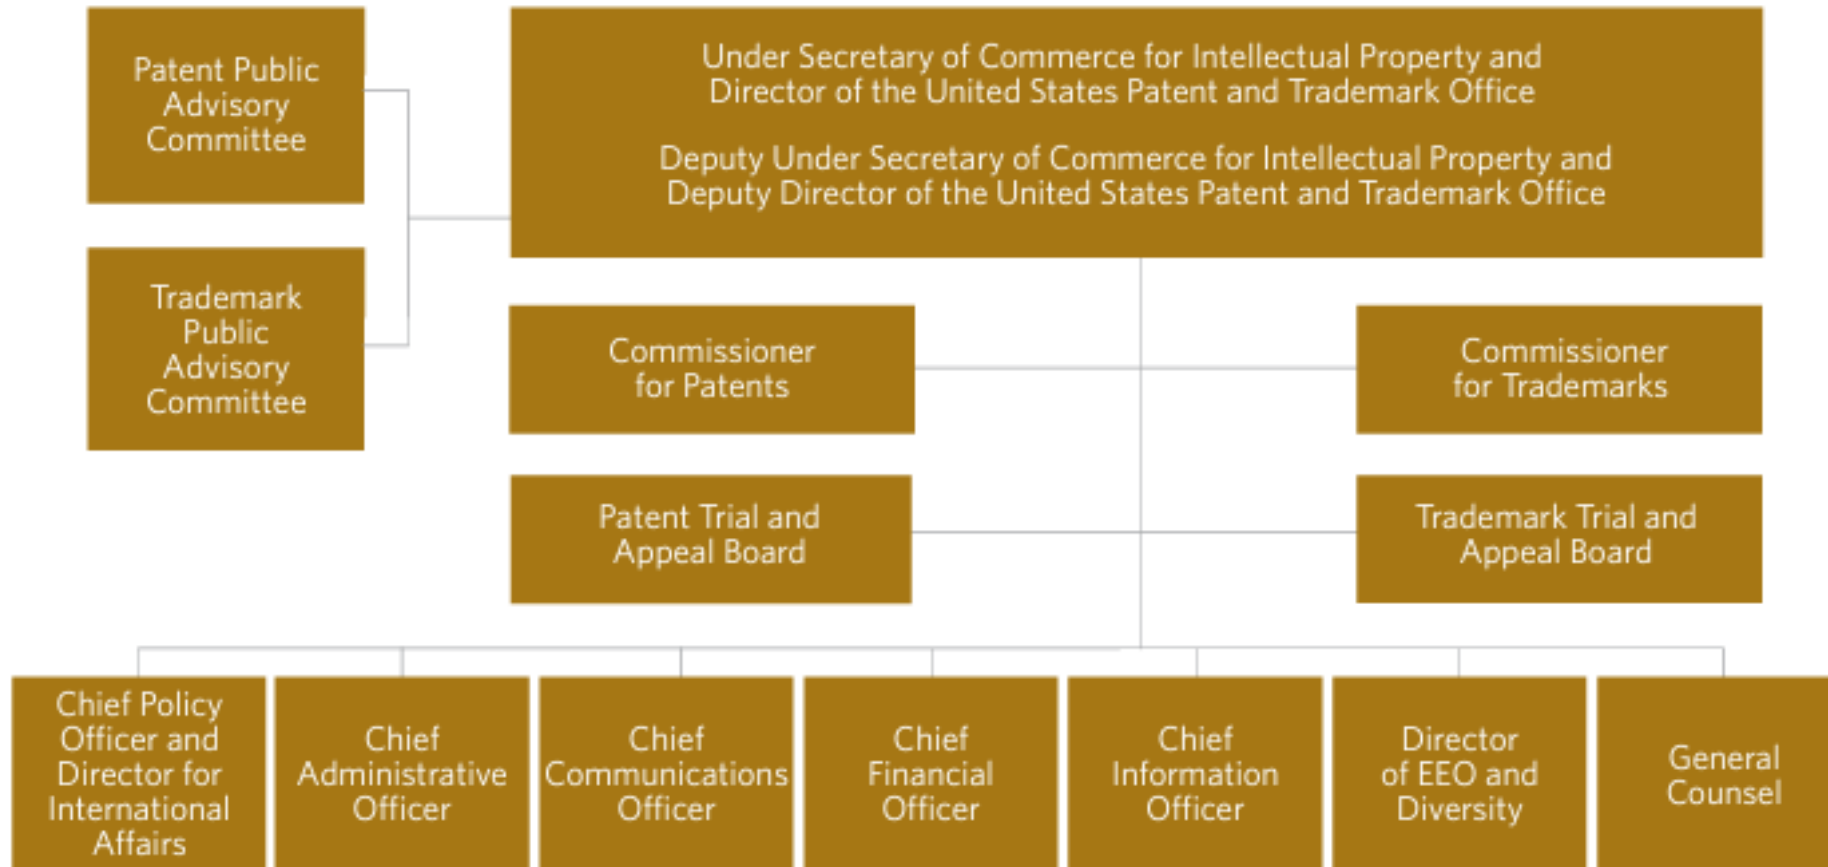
Patent Public Advisory Committee

Trademark Public Advisory Committee

Under Secretary of Commerce for Intellectual Property and Director of the United States Patent and Trademark Office

Deputy Under Secretary of Commerce for Intellectual Property and Deputy Director of the United States Patent and Trademark Office

Commissioner for Patents

Commissioner for Trademarks

Patent Trial and Appeal Board

Trademark Trial and Appeal Board

Chief Policy Officer and Director for International Affairs

Chief Administrative Officer

Chief Communications Officer

Chief Financial Officer

Chief Information Officer

Director of EEO and Diversity

General Counsel